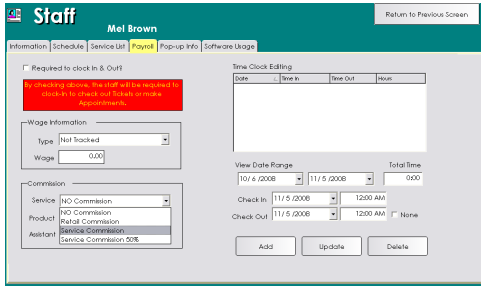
Staff
Mel Brown
Return to Previous Screen

Information | Schedule | Service List | Payroll | Pop-up Info | Software Usage

Required to clock In & Out?

By checking above, the staff will be required to clock-in to check out Tickets or make Appointments.

Wage Information
Type: Not Tracked
Wage: 0.00

Commission
Service: NO Commission
Product
Assistant
NO Commission
Retail Commission
Service Commision
Service Commission 50%

Time Clock Editing

| Date | Time In | Time Out | Hours |
|---|---|---|---|

View Date Range
10/ 6 /2008
11/ 5 /2008
Total Time
0.00

Check In: 11/ 5 /2008 | 12:00 AM
Check Out: 11/ 5 /2008 | 12:00 AM
None

Add
Update
Delete